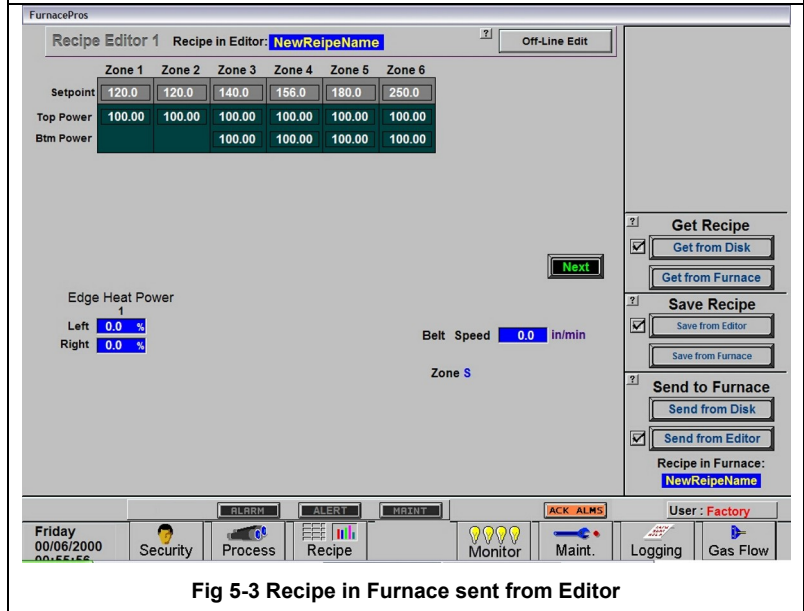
FurnacePros

Recipe Editor 1 Recipe in Editor: NewReipeName

?

Off-Line Edit

| | Zone 1 | Zone 2 | Zone 3 | Zone 4 | Zone 5 | Zone 6 |
|---|---|---|---|---|---|---|
| Setpoint | 120.0 | 120.0 | 140.0 | 156.0 | 180.0 | 250.0 |
| Top Power | 100.00 | 100.00 | 100.00 | 100.00 | 100.00 | 100.00 |
| Btm Power | | | 100.00 | 100.00 | 100.00 | 100.00 |

Next

Edge Heat Power
1
Left 0.0 %
Right 0.0 %

Belt Speed 0.0 in/min

Zone S

?
Get Recipe
Get from Disk
Get from Furnace

?
Save Recipe
Save from Editor
Save from Furnace

?
Send to Furnace
Send from Disk
Send from Editor
Recipe in Furnace:
NewReipeName

ALARM ALERT MAINT ACK ALMS User : Factory

Friday
00/06/2000
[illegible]

Security Process Recipe Monitor Maint. Logging Gas Flow

Fig 5-3 Recipe in Furnace sent from Editor